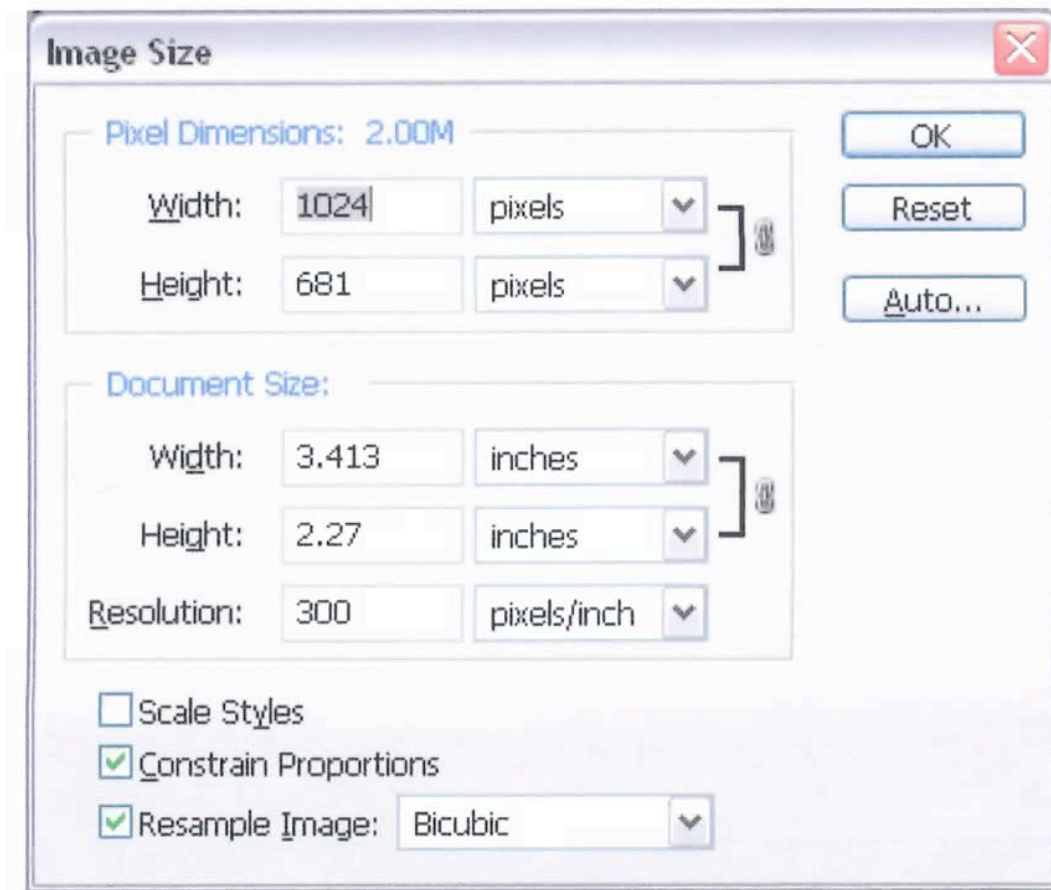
Image Size

Pixel Dimensions: 2.00M

Width: 1024 pixels

Height: 681 pixels

Document Size:

Width: 3.413 inches

Height: 2.27 inches

Resolution: 300 pixels/inch

Scale Styles

Constrain Proportions

Resample Image: Bicubic

OK

Reset

Auto...